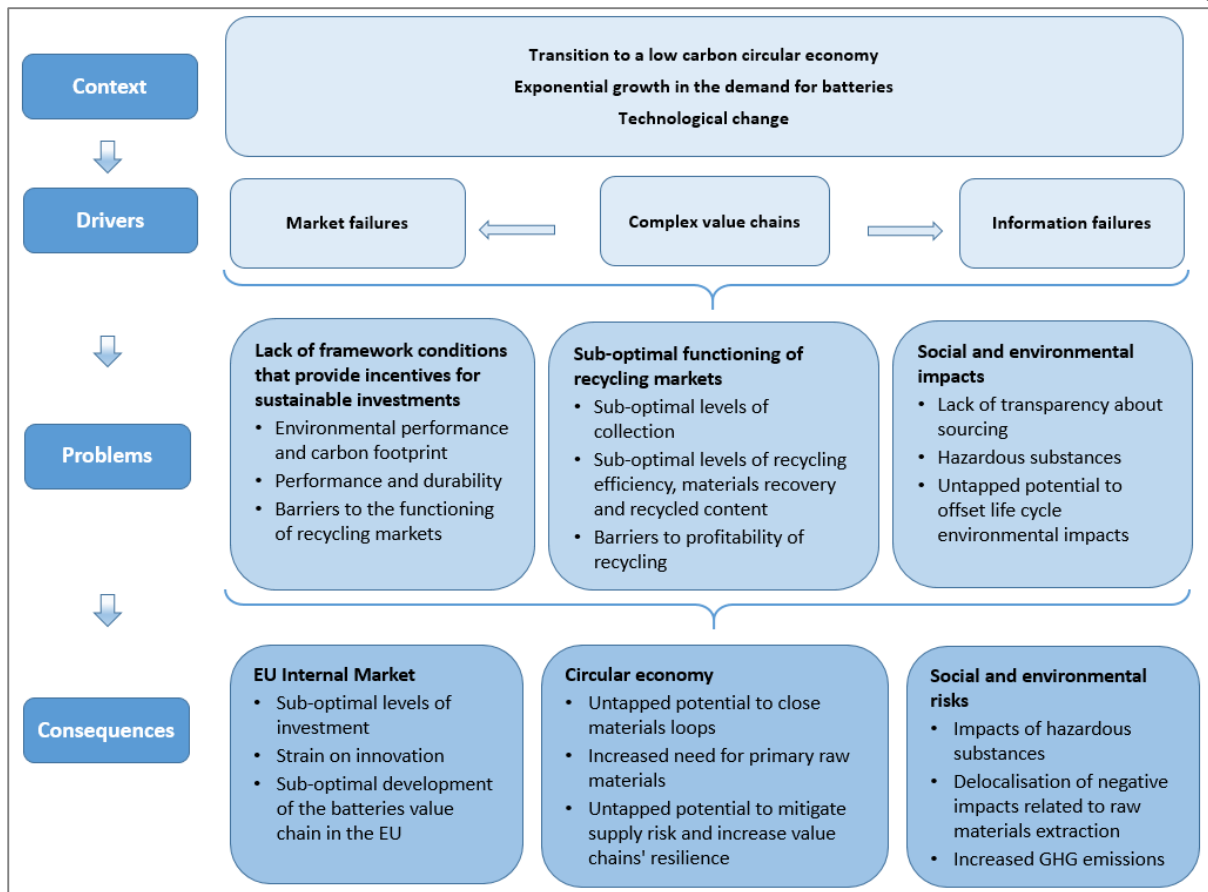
Context

Transition to a low carbon circular economy
Exponential growth in the demand for batteries
Technological change

Drivers

Market failures

Complex value chains

Information failures

Problems

Lack of framework conditions that provide incentives for sustainable investments
- Environmental performance and carbon footprint
- Performance and durability
- Barriers to the functioning of recycling markets

Sub-optimal functioning of recycling markets
- Sub-optimal levels of collection
- Sub-optimal levels of recycling efficiency, materials recovery and recycled content
- Barriers to profitability of recycling

Social and environmental impacts
- Lack of transparency about sourcing
- Hazardous substances
- Untapped potential to offset life cycle environmental impacts

Consequences

EU Internal Market
- Sub-optimal levels of investment
- Strain on innovation
- Sub-optimal development of the batteries value chain in the EU

Circular economy
- Untapped potential to close materials loops
- Increased need for primary raw materials
- Untapped potential to mitigate supply risk and increase value chains' resilience

Social and environmental risks
- Impacts of hazardous substances
- Delocalisation of negative impacts related to raw materials extraction
- Increased GHG emissions